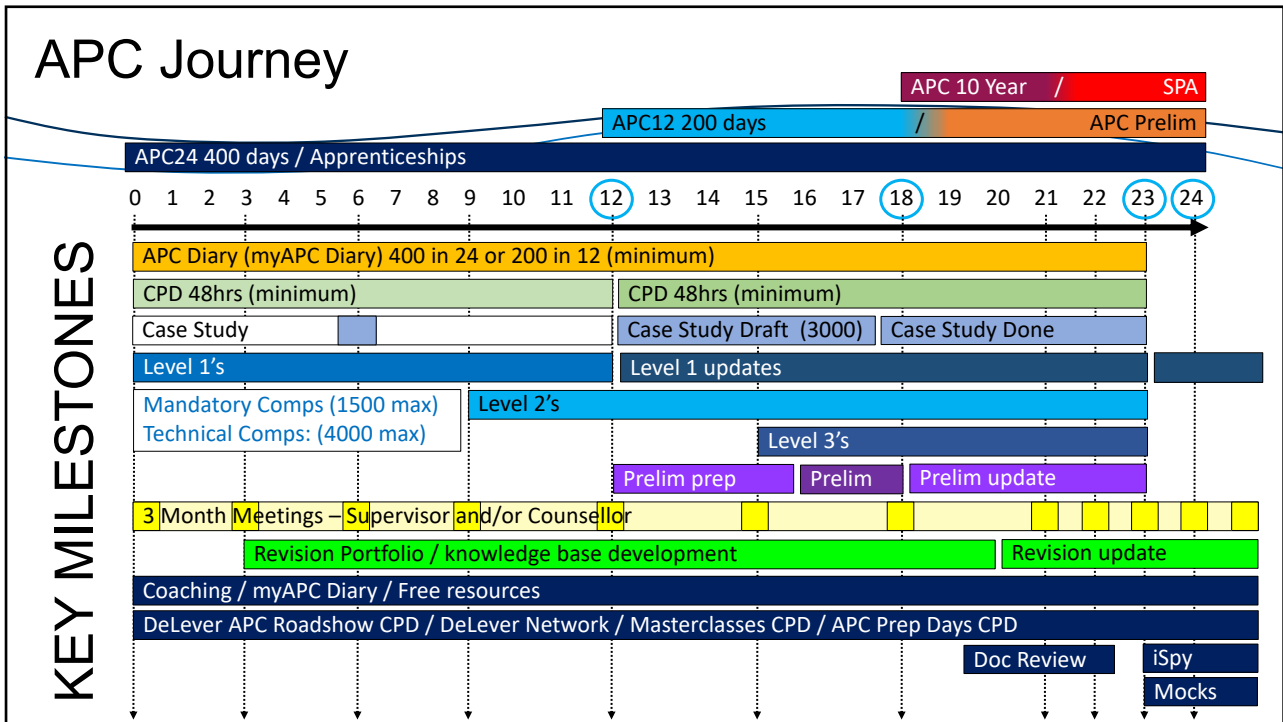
APC Journey

APC 10 Year / SPA

APC12 200 days / APC Prelim

APC24 400 days / Apprenticeships

0 1 2 3 4 5 6 7 8 9 10 11 12 13 14 15 16 17 18 19 20 21 22 23 24

KEY MILESTONES

APC Diary (myAPC Diary) 400 in 24 or 200 in 12 (minimum)

CPD 48hrs (minimum)

CPD 48hrs (minimum)

Case Study

Case Study Draft (3000)

Case Study Done

Level 1's

Level 1 updates

Mandatory Comps (1500 max)
Technical Comps: (4000 max)

Level 2's

Level 3's

Prelim prep

Prelim

Prelim update

3 Month Meetings – Supervisor and/or Counsellor

Revision Portfolio / knowledge base development

Revision update

Coaching / myAPC Diary / Free resources

DeLever APC Roadshow CPD / DeLever Network / Masterclasses CPD / APC Prep Days CPD

Doc Review

iSpy

Mocks